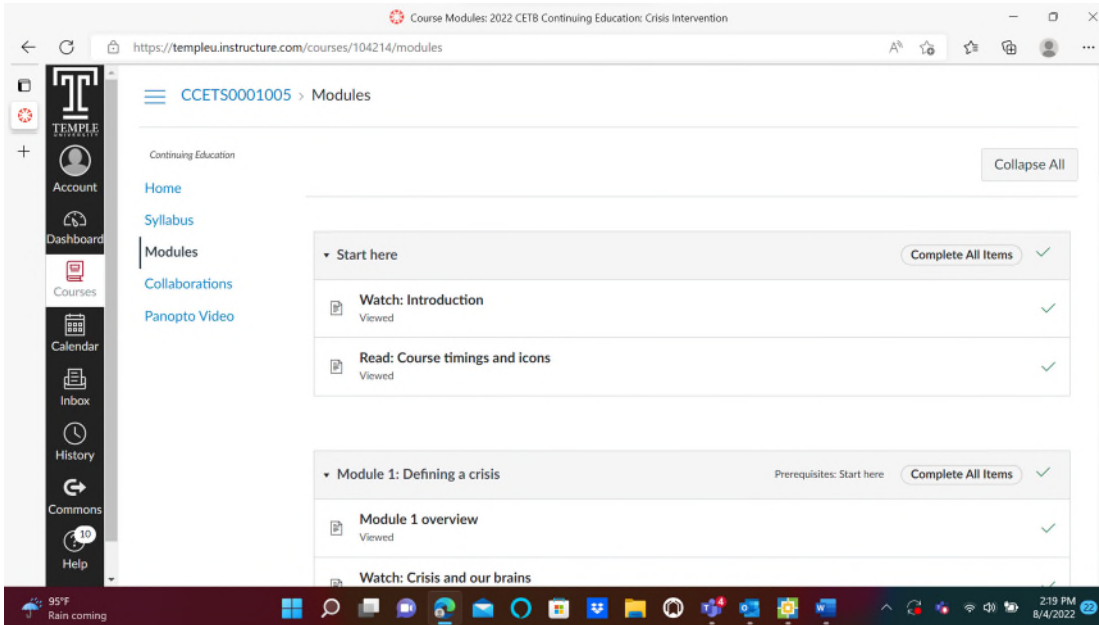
Course Modules: 2022 CETB Continuing Education: Crisis Intervention

https://templeu.instructure.com/courses/104214/modules

TEMPLE UNIVERSITY

Account

Dashboard

Courses

Calendar

Inbox

History

Commons

10

Help

CCETS0001005 > Modules

Continuing Education

Home

Syllabus

Modules

Collaborations

Panopto Video

Collapse All

Start here

Complete All Items

Watch: Introduction

Viewed

Read: Course timings and icons

Viewed

Module 1: Defining a crisis

Prerequisites: Start here

Complete All Items

Module 1 overview

Viewed

Watch: Crisis and our brains

95°F
Rain coming

4

2:19 PM
8/4/2022

22